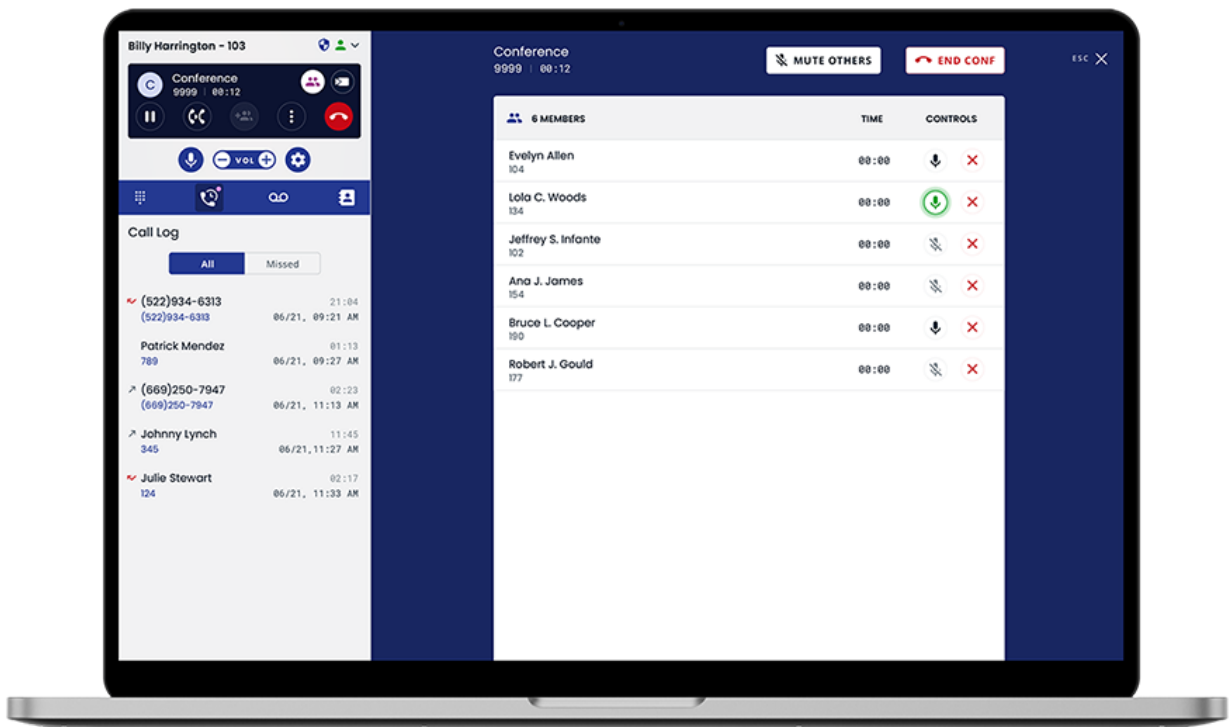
Billy Harrington - 103

C Conference
9999 | 00:12

VOL

Call Log

All | Missed

(522)934-6313 21:04
(522)934-6313 06/21, 09:21 AM

Patrick Mendez 01:13
789 06/21, 09:27 AM

(669)250-7947 02:23
(669)250-7947 06/21, 11:13 AM

Johnny Lynch 11:45
345 06/21,11:27 AM

Julie Stewart 02:17
124 06/21, 11:33 AM

Conference
9999 | 00:12

MUTE OTHERS

END CONF

ESC

| 6 MEMBERS | TIME | CONTROLS |
|---|---|---|
| Evelyn Allen 104 | 00:00 | |
| Lola C. Woods 134 | 00:00 | |
| Jeffrey S. Infante 102 | 00:00 | |
| Ana J. James 154 | 00:00 | |
| Bruce L. Cooper 190 | 00:00 | |
| Robert J. Gould 177 | 00:00 | |